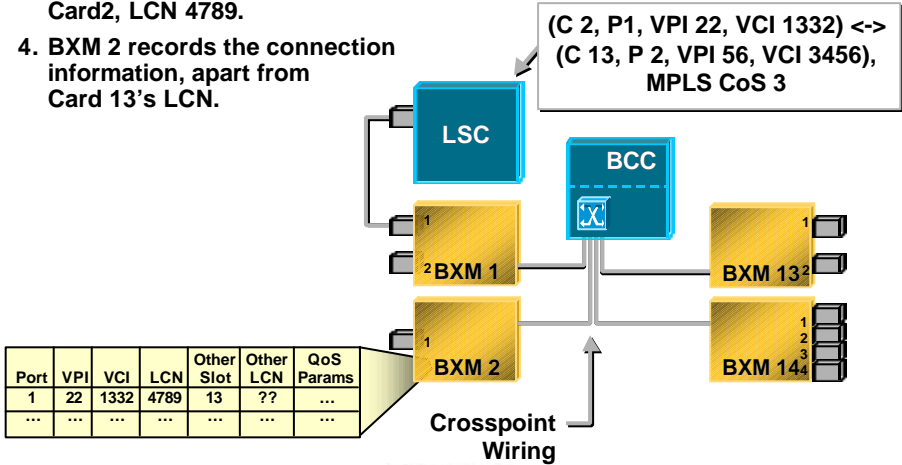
Card2, LCN 4789.

4. BXM 2 records the connection information, apart from Card 13's LCN.

(C 2, P1, VPI 22, VCI 1332) <-> (C 13, P 2, VPI 56, VCI 3456), MPLS CoS 3

LSC

BCC

1
2 BXM 1

1
BXM 2

1
BXM 13 2

1
2
3
BXM 14 4

| Port | VPI | VCI | LCN | Other Slot | Other LCN | QoS Params |
|---|---|---|---|---|---|---|
| 1 | 22 | 1332 | 4789 | 13 | ?? | … |
| … | … | … | … | … | … | … |

Crosspoint Wiring